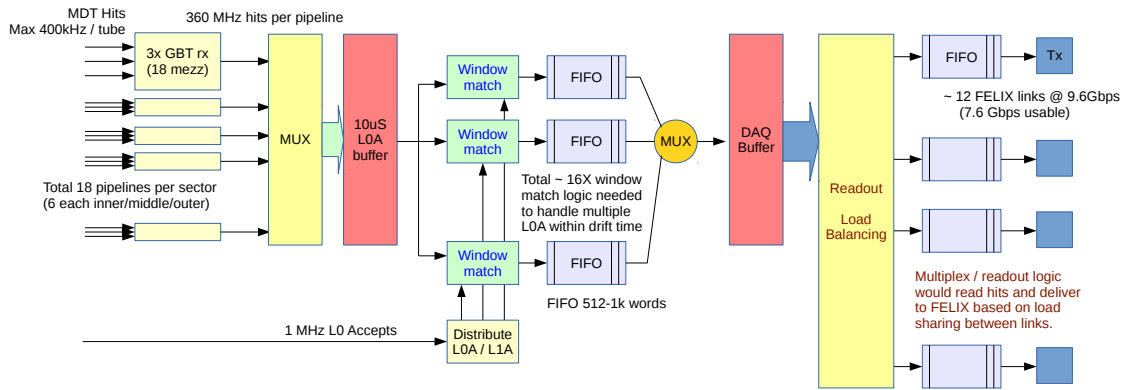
MDT Hits
Max 400kHz / tube

360 MHz hits per pipeline

3x GBT rx
(18 mezz)

MUX

10uS
L0A
buffer

Window
match

FIFO

Window
match

FIFO

MUX

DAQ
Buffer

Readout

Load
Balancing

FIFO

Tx

~ 12 FELIX links @ 9.6Gbps
(7.6 Gbps usable)

Total 18 pipelines per sector
(6 each inner/middle/outer)

Total ~ 16X window
match logic needed
to handle multiple
L0A within drift time

Window
match

FIFO

FIFO 512-1k words

Multiplex / readout logic
would read hits and deliver
to FELIX based on load
sharing between links.

1 MHz L0 Accepts

Distribute
L0A / L1A